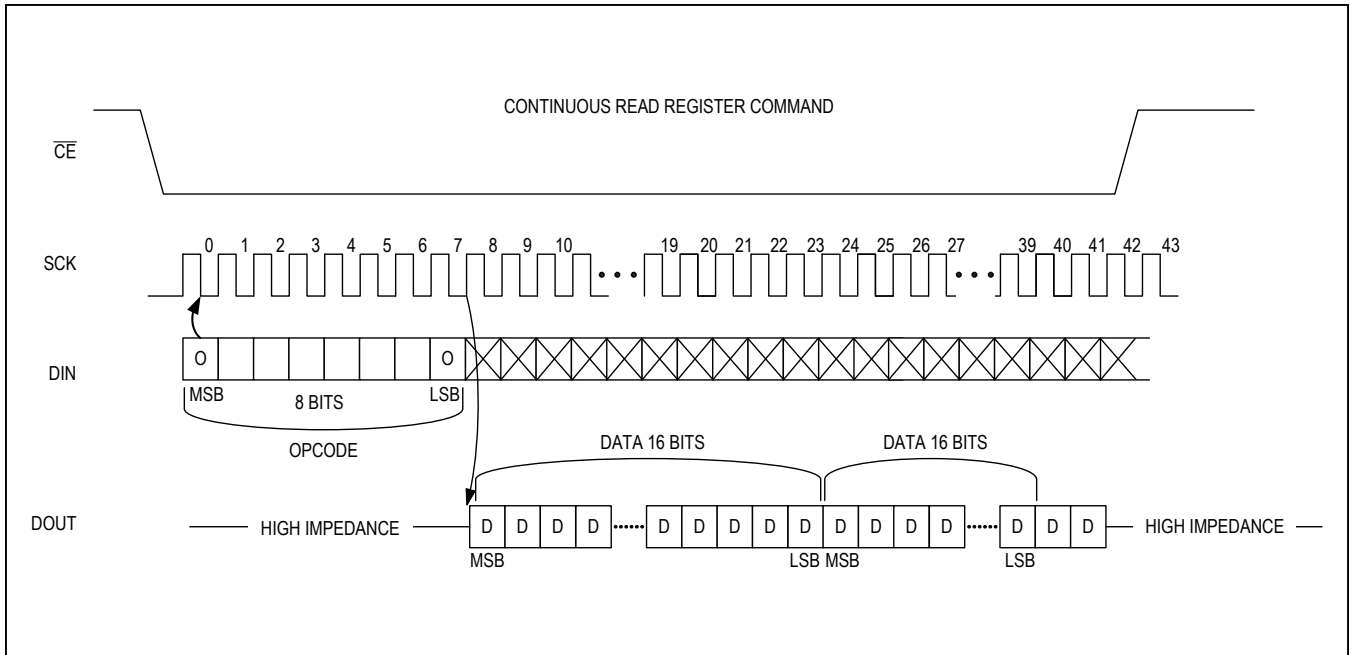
CONTINUOUS READ REGISTER COMMAND

$\overline{CE}$

SCK

0 1 2 3 4 5 6 7 8 9 10 ... 19 20 21 22 23 24 25 26 27 ... 39 40 41 42 43

DIN

O O

MSB 8 BITS LSB

OPCODE

DATA 16 BITS DATA 16 BITS

DOUT

HIGH IMPEDANCE D D D D ...... D D D D D D D D D ...... D D D HIGH IMPEDANCE

MSB LSB MSB LSB